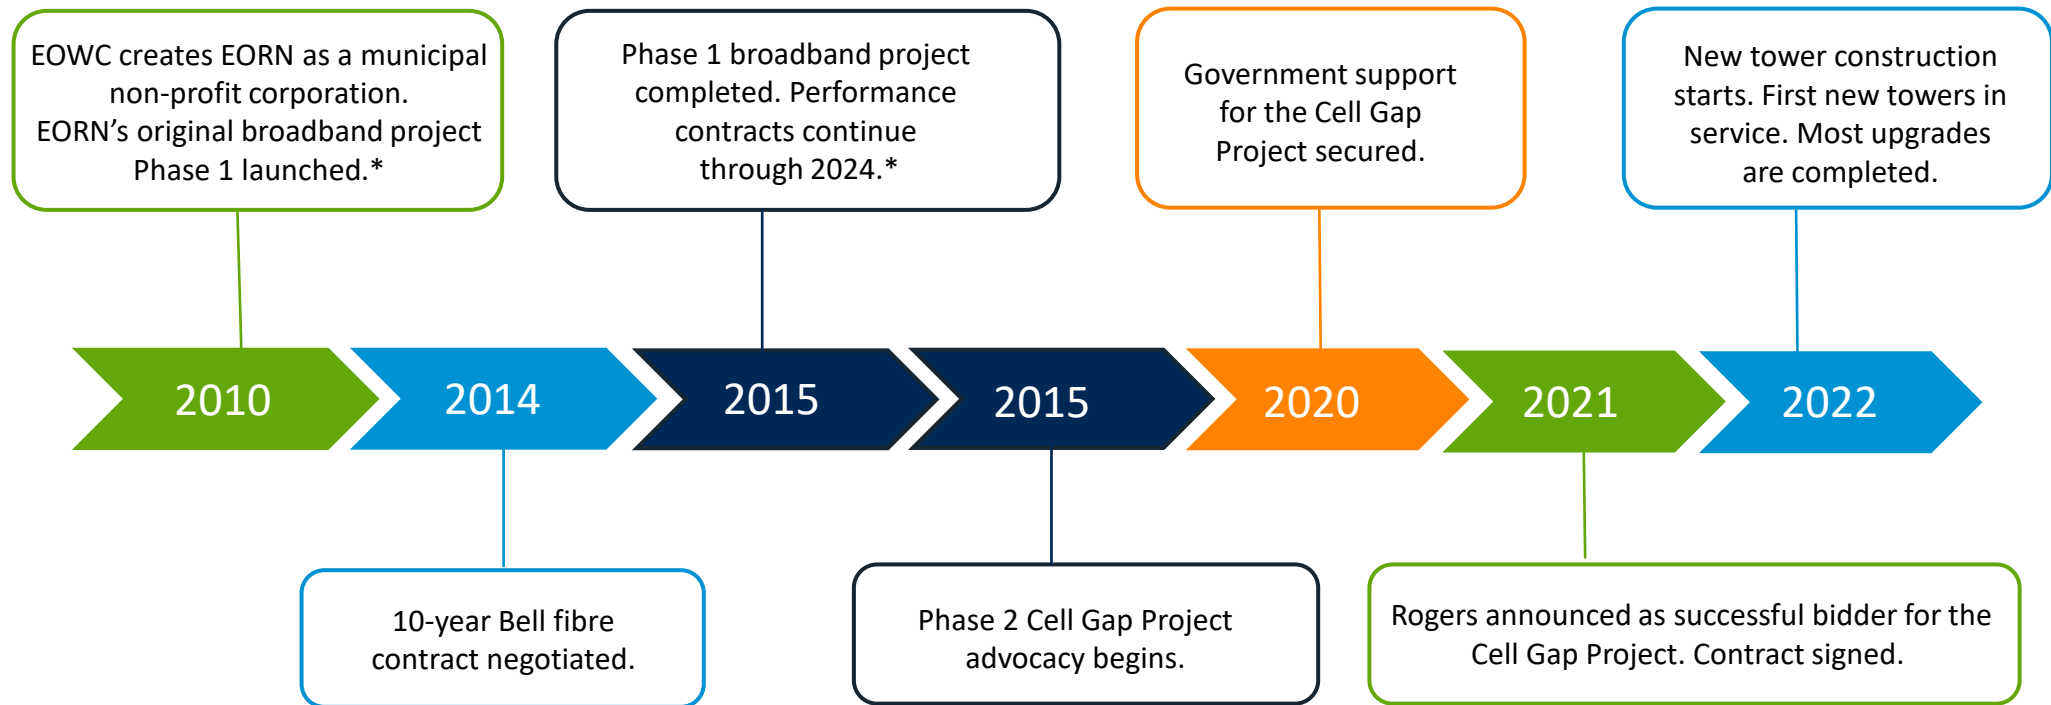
EOWC creates EORN as a municipal non-profit corporation. EORN’s original broadband project Phase 1 launched.*

Phase 1 broadband project completed. Performance contracts continue through 2024.*

Government support for the Cell Gap Project secured.

New tower construction starts. First new towers in service. Most upgrades are completed.

2010

2014

2015

2015

2020

2021

2022

10-year Bell fibre contract negotiated.

Phase 2 Cell Gap Project advocacy begins.

Rogers announced as successful bidder for the Cell Gap Project. Contract signed.